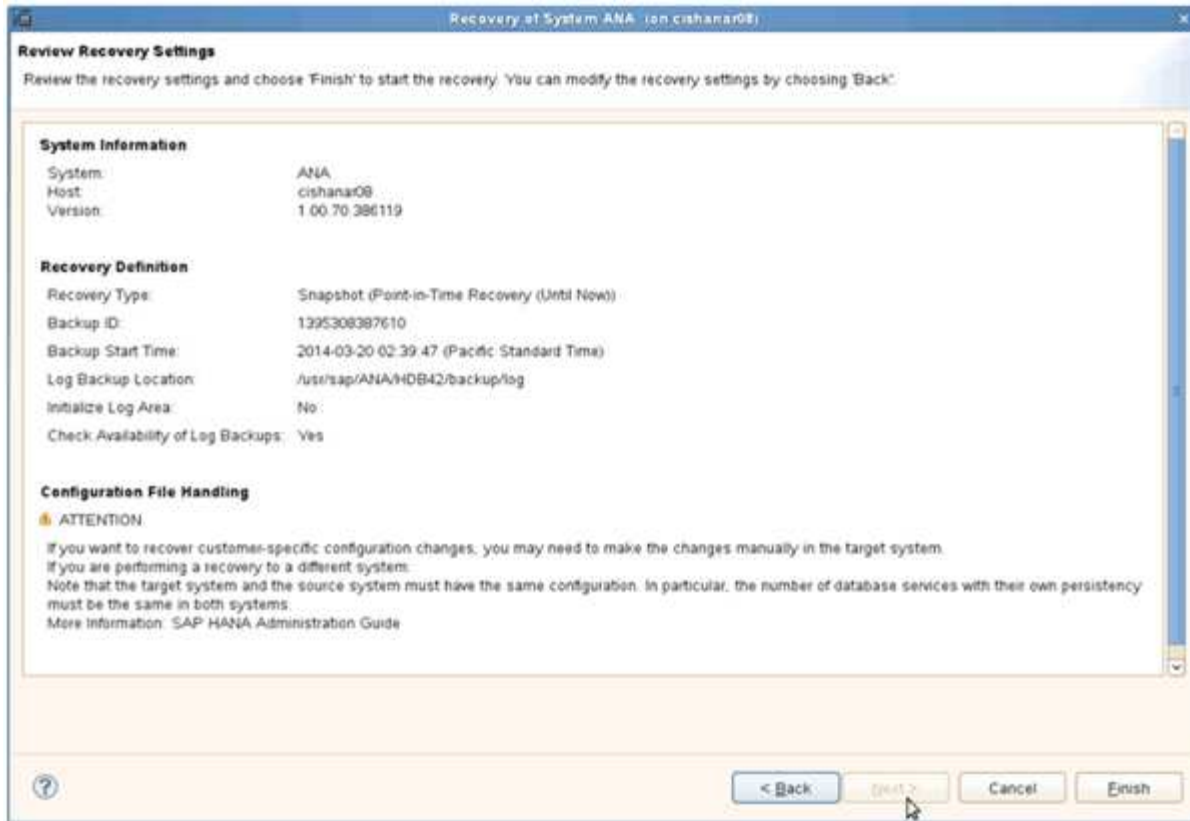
Recovery of System ANA (on cishanar08)

Review Recovery Settings

Review the recovery settings and choose 'Finish' to start the recovery. You can modify the recovery settings by choosing 'Back'.

System Information

| System: | ANA |
|---|---|
| Host: | cishanar08 |
| Version: | 1.00.70.386119 |

Recovery Definition

| Recovery Type: | Snapshot (Point-in-Time Recovery (Until Now)) |
|---|---|
| Backup ID: | 1395308387610 |
| Backup Start Time: | 2014-03-20 02:39:47 (Pacific Standard Time) |
| Log Backup Location: | /usr/sap/ANA/HDB42/backup/log |
| Initialize Log Area: | No |
| Check Availability of Log Backups: | Yes |

Configuration File Handling

ATTENTION

If you want to recover customer-specific configuration changes, you may need to make the changes manually in the target system.
If you are performing a recovery to a different system:
Note that the target system and the source system must have the same configuration. In particular, the number of database services with their own persistency must be the same in both systems.
More Information: SAP HANA Administration Guide

< Back   Next >   Cancel   Finish